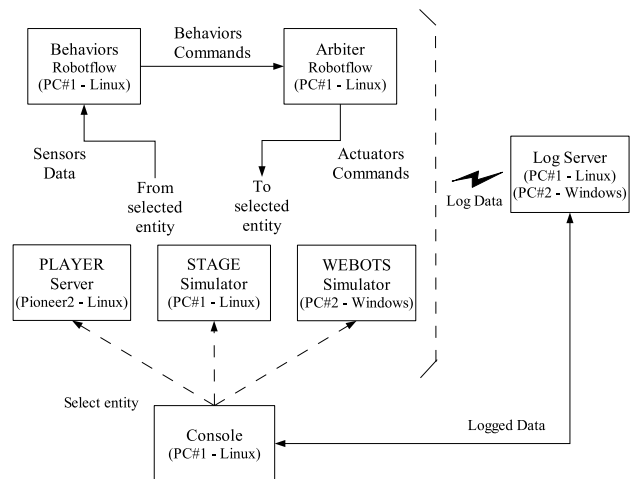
Behaviors
Robotflow
(PC#1 - Linux)

Behaviors
Commands

Arbiter
Robotflow
(PC#1 - Linux)

Sensors
Data

From
selected
entity

To
selected
entity

Actuators
Commands

Log Data

Log Server
(PC#1 - Linux)
(PC#2 - Windows)

PLAYER
Server
(Pioneer2 - Linux)

STAGE
Simulator
(PC#1 - Linux)

WEBOTS
Simulator
(PC#2 - Windows)

Select entity

Logged Data

Console
(PC#1 - Linux)